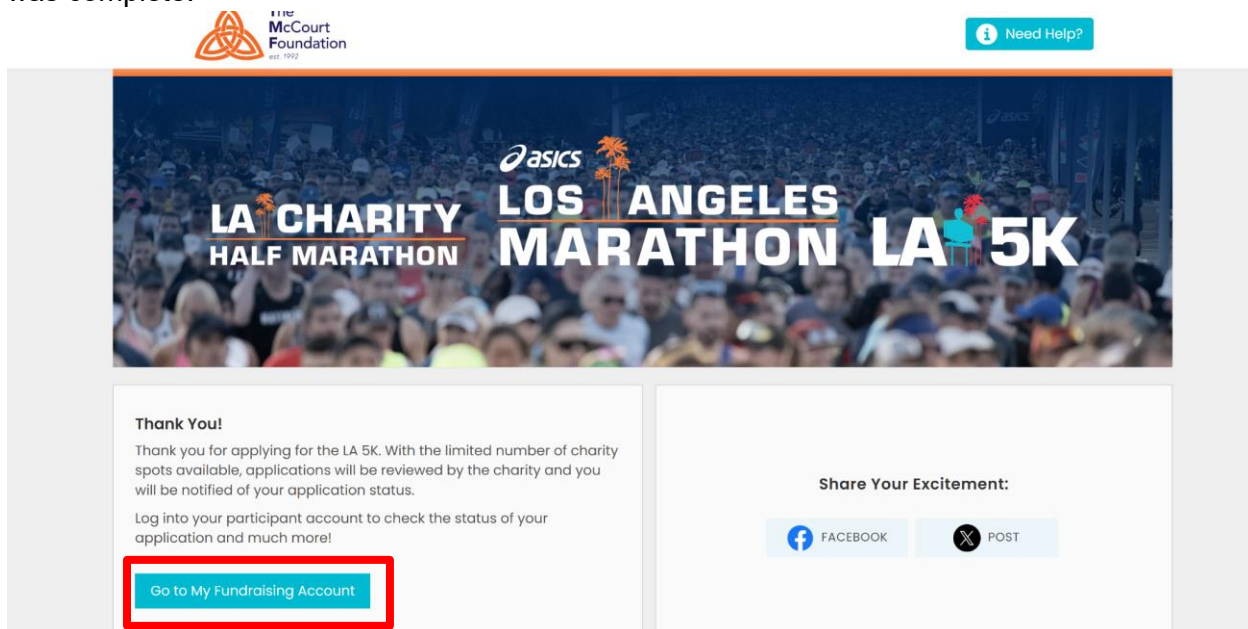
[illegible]

The McCourt Foundation est. 1992

Need Help?

asics
LA CHARITY HALF MARATHON
LOS ANGELES MARATHON
LA 5K

Thank You!

Thank you for applying for the LA 5K. With the limited number of charity spots available, applications will be reviewed by the charity and you will be notified of your application status.

Log into your participant account to check the status of your application and much more!

Go to My Fundraising Account

Share Your Excitement:

FACEBOOK

POST